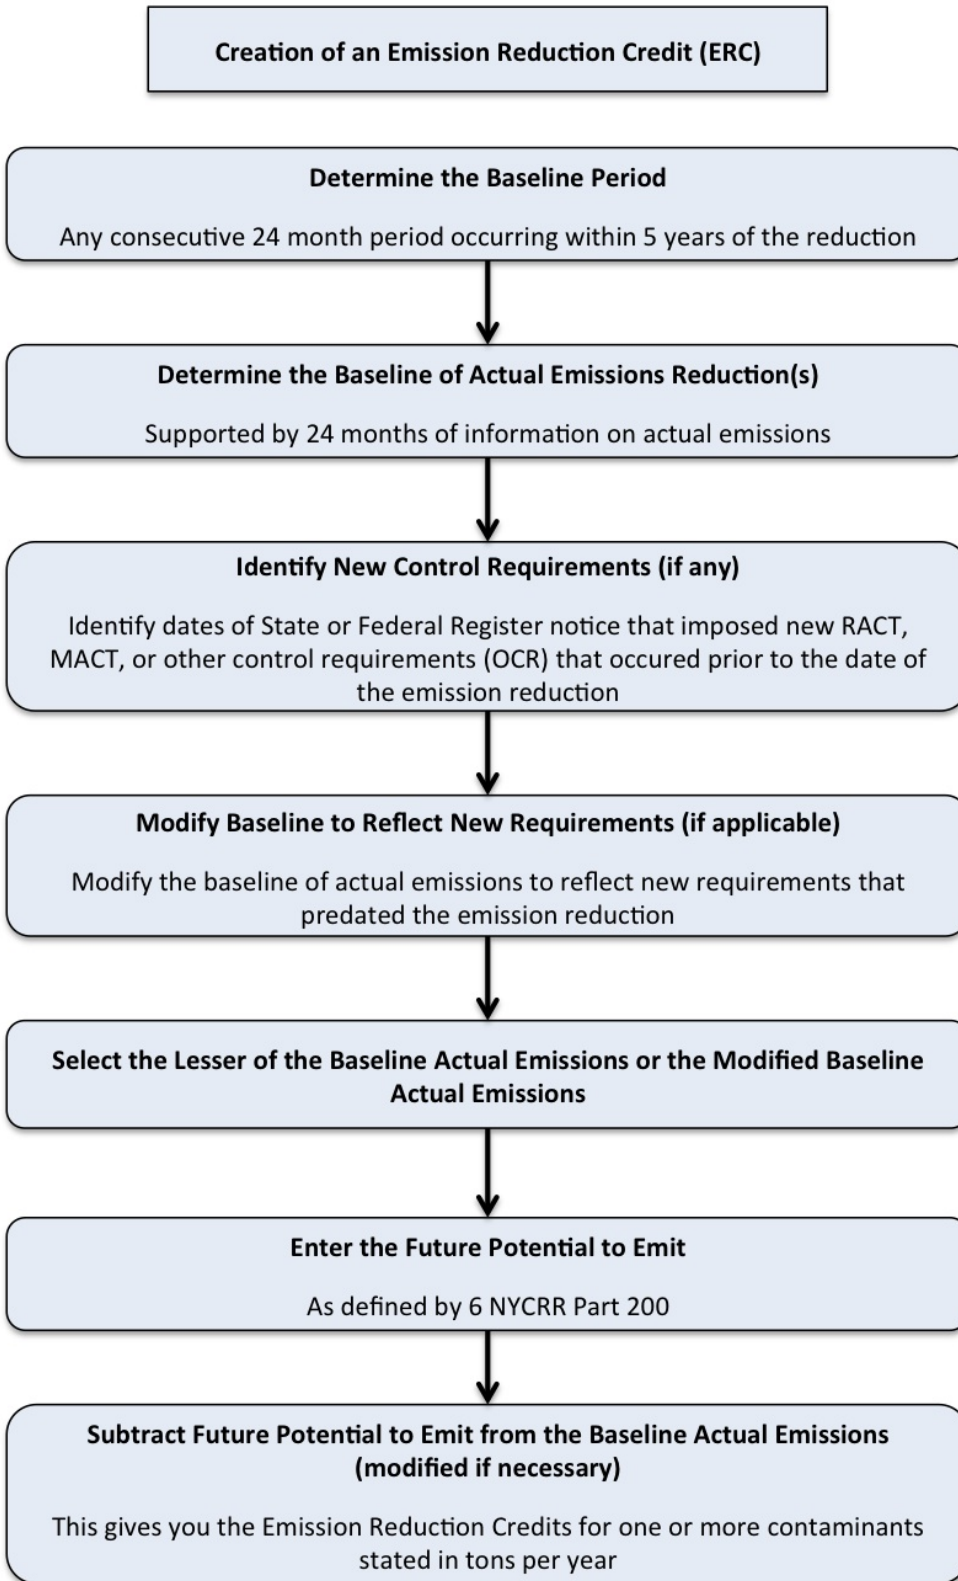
Creation of an Emission Reduction Credit (ERC)

Determine the Baseline Period

Any consecutive 24 month period occurring within 5 years of the reduction

Determine the Baseline of Actual Emissions Reduction(s)

Supported by 24 months of information on actual emissions

Identify New Control Requirements (if any)

Identify dates of State or Federal Register notice that imposed new RACT, MACT, or other control requirements (OCR) that occured prior to the date of the emission reduction

Modify Baseline to Reflect New Requirements (if applicable)

Modify the baseline of actual emissions to reflect new requirements that predated the emission reduction

Select the Lesser of the Baseline Actual Emissions or the Modified Baseline Actual Emissions

Enter the Future Potential to Emit

As defined by 6 NYCRR Part 200

Subtract Future Potential to Emit from the Baseline Actual Emissions (modified if necessary)

This gives you the Emission Reduction Credits for one or more contaminants stated in tons per year